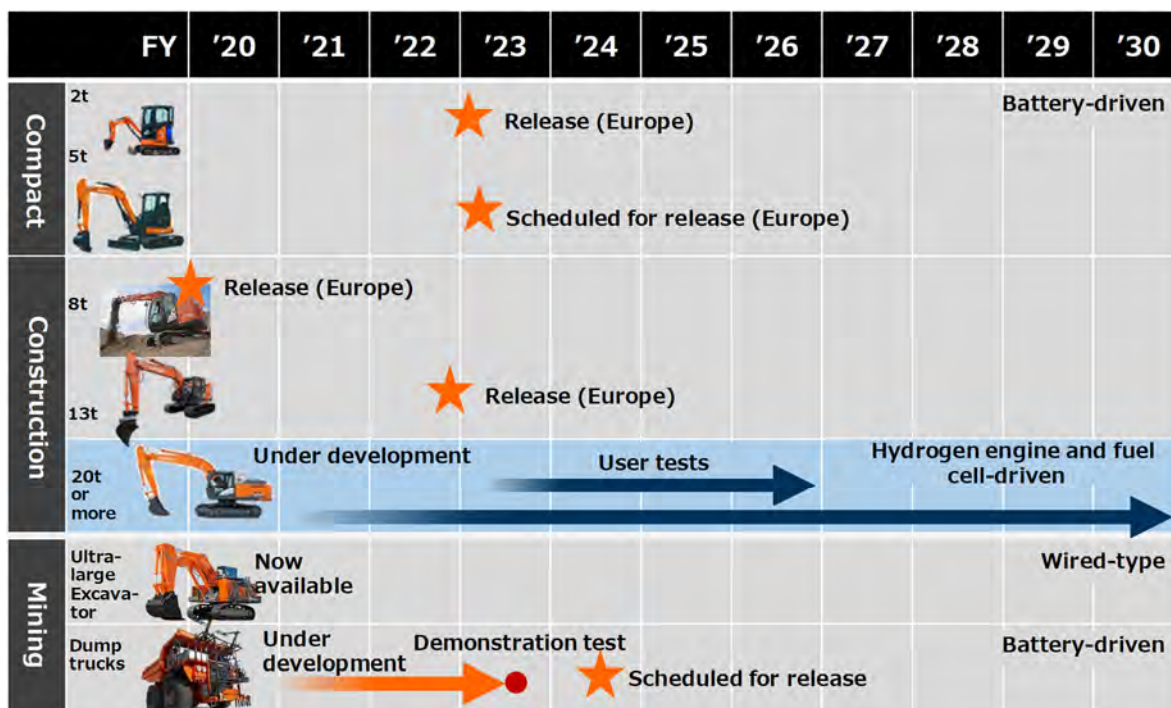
| FY | '20 | '21 | '22 | '23 | '24 | '25 | '26 | '27 | '28 | '29 | '30 |
|---|---|---|---|---|---|---|---|---|---|---|---|

Compact
2t
5t
Release (Europe)
Battery-driven
Scheduled for release (Europe)

Construction
8t
Release (Europe)
13t
Release (Europe)
20t or more
Under development
User tests
Hydrogen engine and fuel cell-driven

Mining
Ultra-large Excavator
Now available
Wired-type
Dump trucks
Under development
Demonstration test
Scheduled for release
Battery-driven